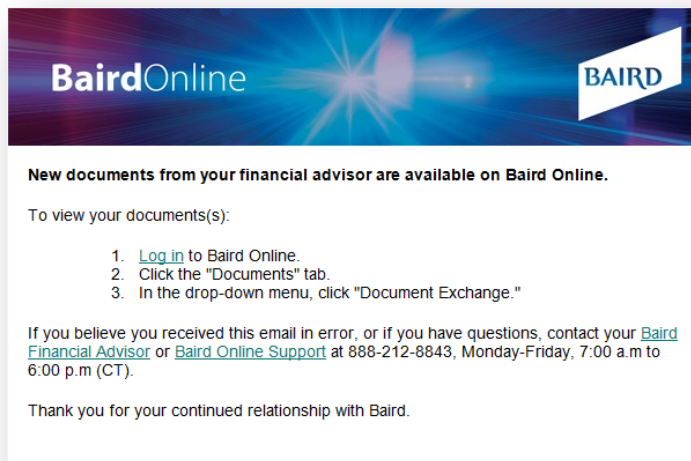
BairdOnline

BAIRD

New documents from your financial advisor are available on Baird Online.

To view your documents(s):

1. Log in to Baird Online.
2. Click the "Documents" tab.
3. In the drop-down menu, click "Document Exchange."

If you believe you received this email in error, or if you have questions, contact your Baird Financial Advisor or Baird Online Support at 888-212-8843, Monday-Friday, 7:00 a.m to 6:00 p.m (CT).

Thank you for your continued relationship with Baird.